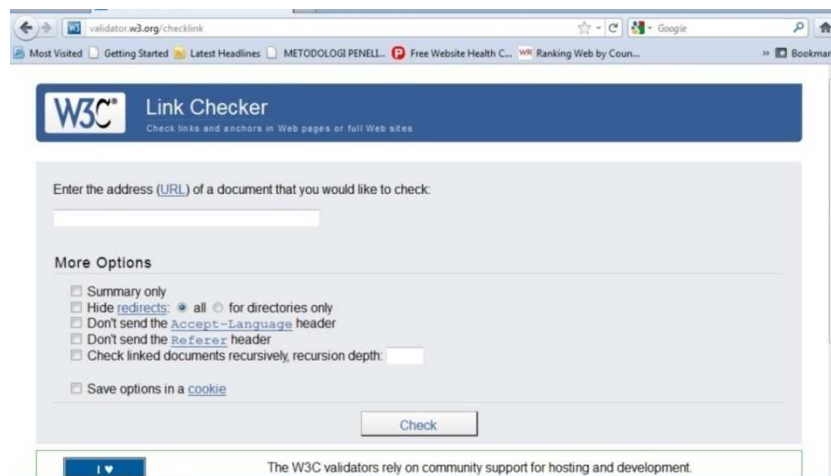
validator.w3.org/checklink

Google

Most Visited Getting Started Latest Headlines METODOLOGI PENELI... Free Website Health C... WR Ranking Web by Coun... » Bookmar

W3C® Link Checker

Check links and anchors in Web pages or full Web sites

Enter the address (URL) of a document that you would like to check:

More Options

Summary only

Hide redirects: all for directories only

Don't send the Accept-Language header

Don't send the Referer header

Check linked documents recursively, recursion depth:

Save options in a cookie

Check

I ♥

The W3C validators rely on community support for hosting and development.